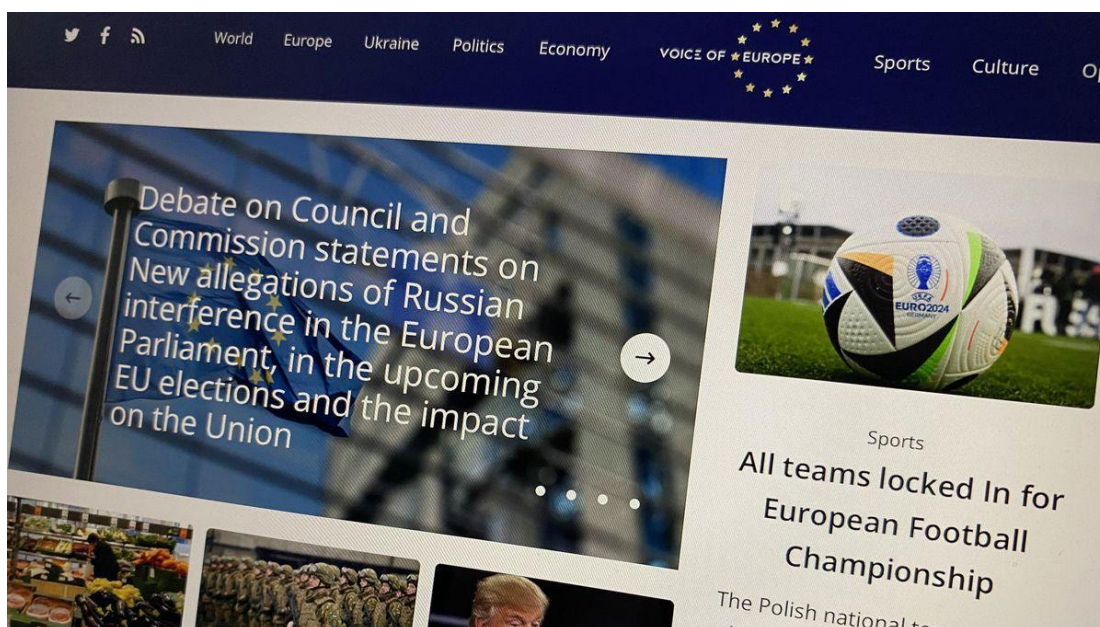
World Europe Ukraine Politics Economy VOICE OF EUROPE Sports Culture O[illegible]

Debate on Council and Commission statements on New allegations of Russian interference in the European Parliament, in the upcoming EU elections and the impact on the Union

EURO2024 GERMANY

Sports

All teams locked In for European Football Championship

The Polish national t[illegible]